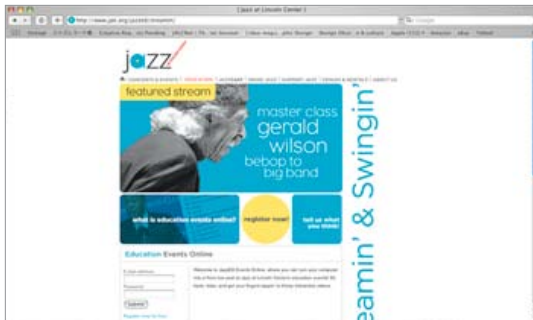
Jazz at Lincoln Center

http://www.jalc.org/jazzed/streamin/

jazz

featured stream

master class
gerald
wilson
bebop to
big band

what is education events online?

register now!

tell us what you think!

Education Events Online

Submit

Streamin' & Swingin'